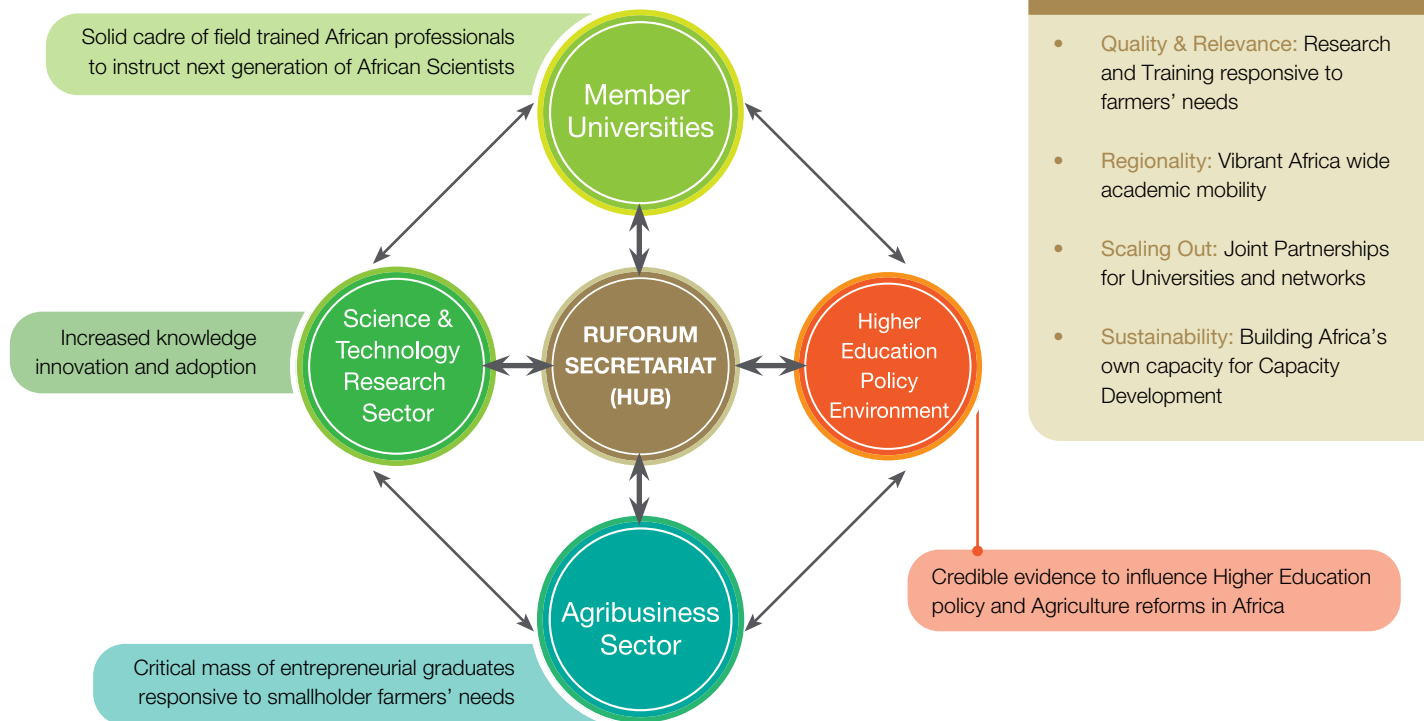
Solid cadre of field trained African professionals to instruct next generation of African Scientists

Member Universities

- Quality & Relevance: Research and Training responsive to farmers' needs
- Regionality: Vibrant Africa wide academic mobility
- Scaling Out: Joint Partnerships for Universities and networks
- Sustainability: Building Africa's own capacity for Capacity Development

Increased knowledge innovation and adoption

Science & Technology Research Sector

RUFORUM SECRETARIAT (HUB)

Higher Education Policy Environment

Agribusiness Sector

Credible evidence to influence Higher Education policy and Agriculture reforms in Africa

Critical mass of entrepreneurial graduates responsive to smallholder farmers' needs